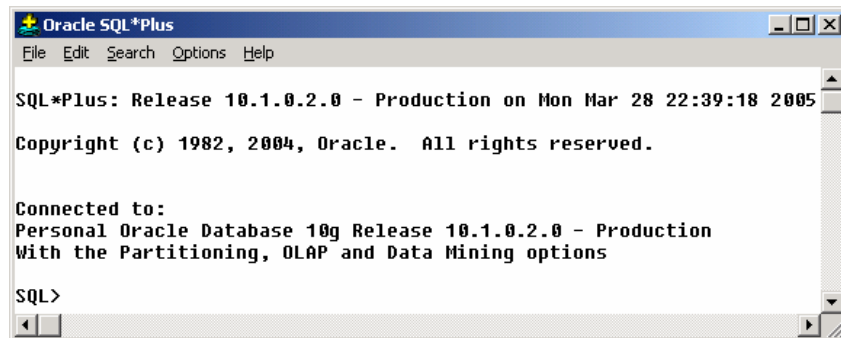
Oracle SQL*Plus

File Edit Search Options Help

SQL*Plus: Release 10.1.0.2.0 - Production on Mon Mar 28 22:39:18 2005

Copyright (c) 1982, 2004, Oracle. All rights reserved.

Connected to:
Personal Oracle Database 10g Release 10.1.0.2.0 - Production
With the Partitioning, OLAP and Data Mining options

SQL>